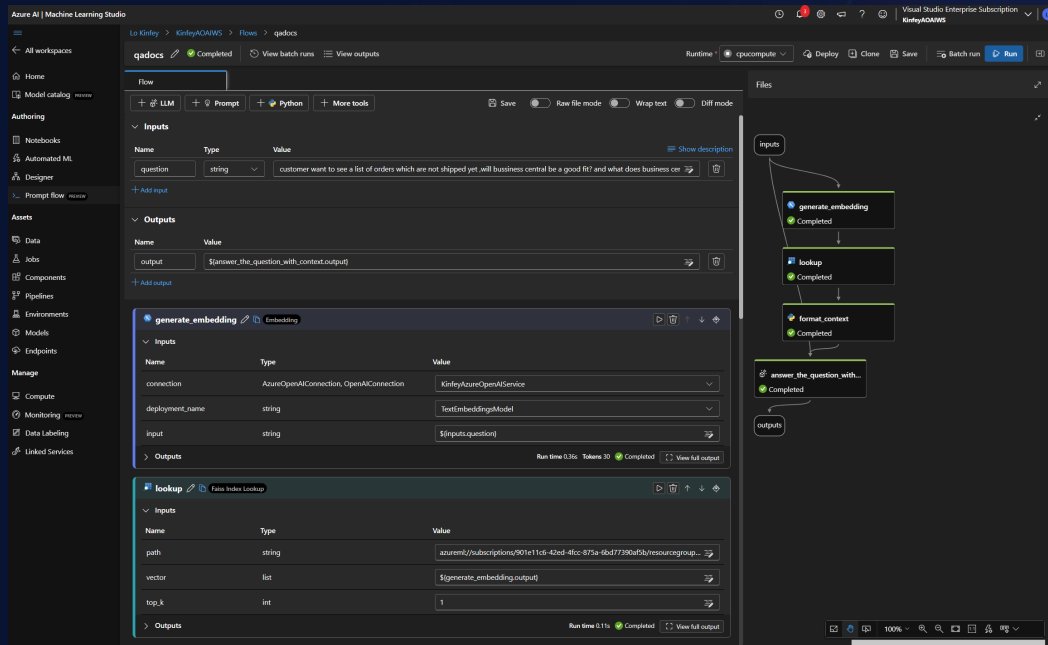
Azure AI | Machine Learning Studio

Visual Studio Enterprise Subscription
KinfeyAOAIWS

All workspaces
Home
Model catalog PREVIEW
Authoring
Notebooks
Automated ML
Designer
Prompt flow PREVIEW
Assets
Data
Jobs
Components
Pipelines
Environments
Models
Endpoints
Manage
Compute
Monitoring PREVIEW
Data Labeling
Linked Services

Lo Kinfey > KinfeyAOAIWS > Flows > qadocs

qadocs Completed View batch runs View outputs Runtime * cpucompute Deploy Clone Save Batch run Run

Flow

LLM Prompt Python More tools Save Raw file mode Wrap text Diff mode

Inputs

| Name | Type | Value |
|---|---|---|
| question | string | customer want to see a list of orders which are not shipped yet ,will bussiness central be a good fit? and what does business cer |

Show description
Add input

Outputs

| Name | Value |
|---|---|
| output | ${answer_the_question_with_context.output} |

Add output

generate_embedding Embedding

Inputs

| Name | Type | Value |
|---|---|---|
| connection | AzureOpenAIConnection, OpenAIConnection | KinfeyAzureOpenAIService |
| deployment_name | string | TextEmbeddingsModel |
| input | string | ${inputs.question} |

Outputs Run time 0.36s Tokens 30 Completed View full output

lookup Faiss Index Lookup

Inputs

| Name | Type | Value |
|---|---|---|
| path | string | azureml://subscriptions/901e11c6-42ed-4fcc-875a-6bd77390af5b/resourcegroup... |
| vector | list | ${generate_embedding.output} |
| top_k | int | 1 |

Outputs Run time 0.11s Completed View full output

Files

inputs
generate_embedding
Completed
lookup
Completed
format_context
Completed
answer_the_question_with...
Completed
outputs

100%